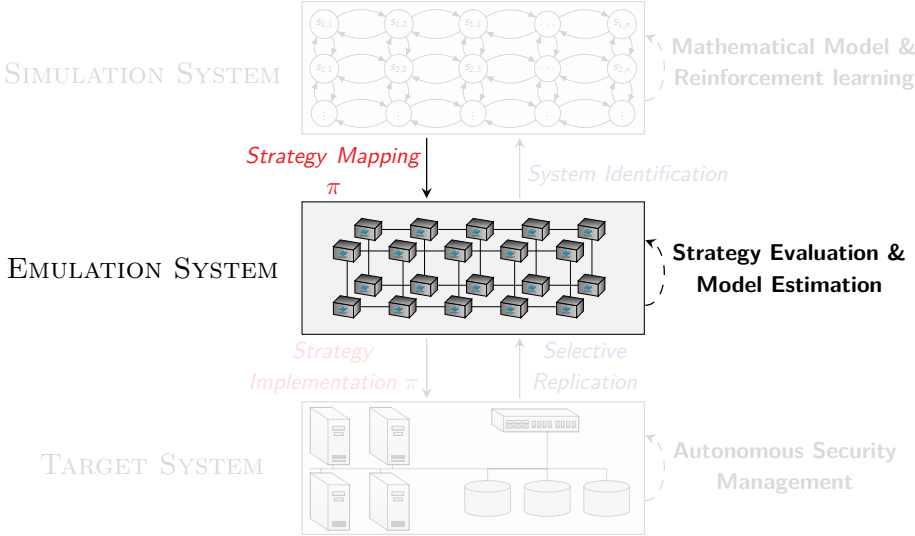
Simulation System

$s_{1,1}$ $s_{1,2}$ $s_{1,3}$ ... $s_{1,n}$

$s_{2,1}$ $s_{2,2}$ $s_{2,3}$ ... $s_{2,n}$

Mathematical Model & Reinforcement learning

Strategy Mapping $\pi$

System Identification

Emulation System

Strategy Evaluation & Model Estimation

Strategy Implementation $\pi$

Selective Replication

Target System

Autonomous Security Management